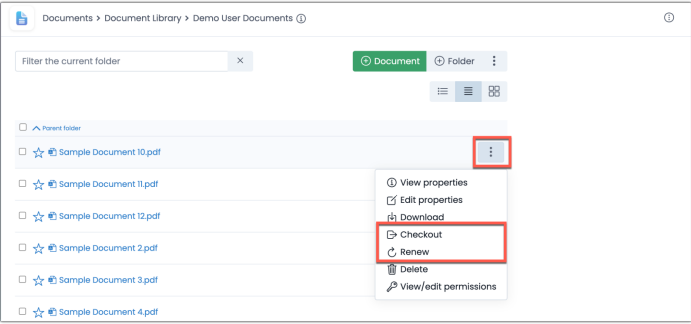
Documents > Document Library > Demo User Documents ⓘ

Filter the current folder

Document

Folder

Parent folder

Sample Document 10.pdf

Sample Document 11.pdf

Sample Document 12.pdf

Sample Document 2.pdf

Sample Document 3.pdf

Sample Document 4.pdf

View properties
Edit properties
Download
Checkout
Renew
Delete
View/edit permissions